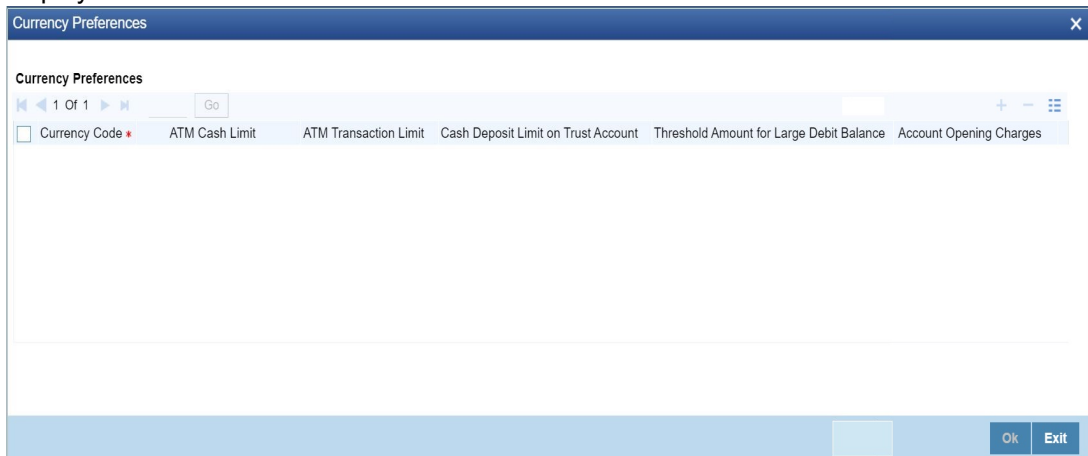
Currency Preferences

Currency Preferences

1 Of 1 Go

| Currency Code * | ATM Cash Limit | ATM Transaction Limit | Cash Deposit Limit on Trust Account | Threshold Amount for Large Debit Balance | Account Opening Charges |
|---|---|---|---|---|---|

Ok Exit